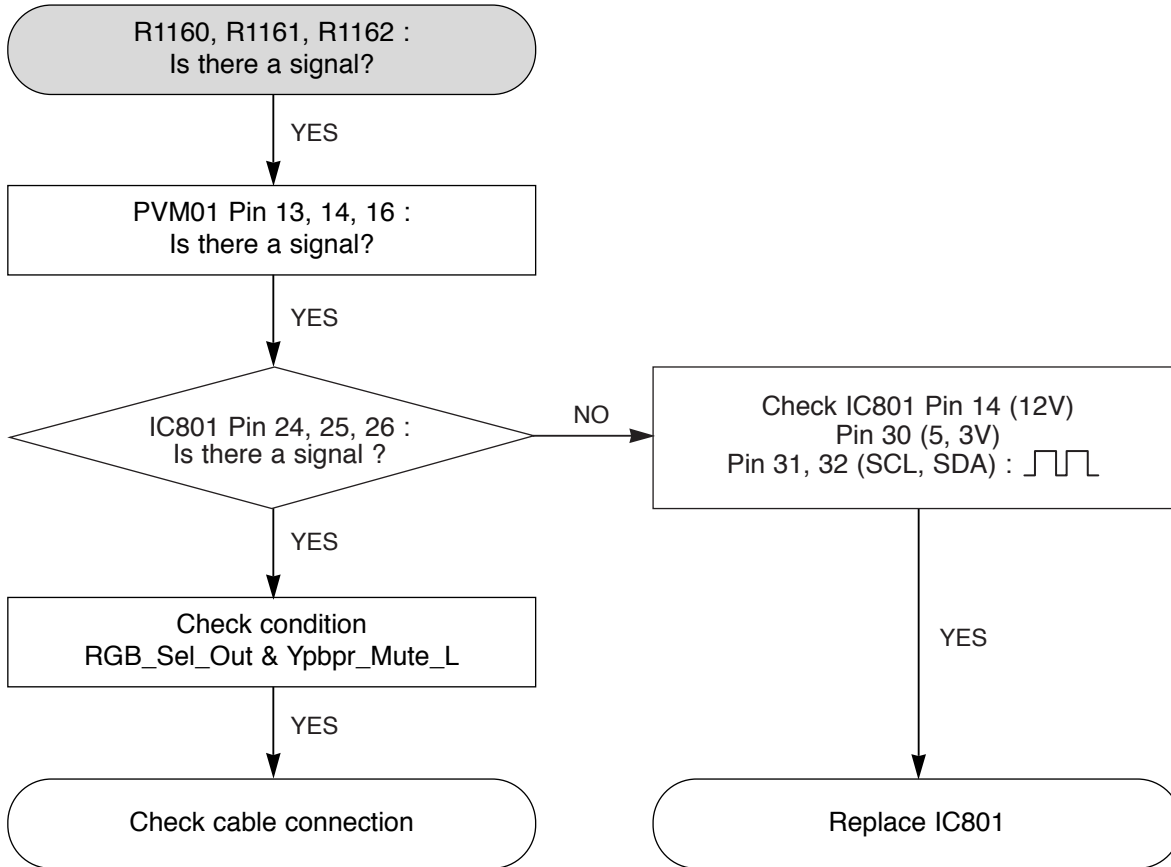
R1160, R1161, R1162 :
Is there a signal?

YES

PVM01 Pin 13, 14, 16 :
Is there a signal?

YES

IC801 Pin 24, 25, 26 :
Is there a signal ?

NO

Check IC801 Pin 14 (12V)
Pin 30 (5, 3V)
Pin 31, 32 (SCL, SDA) :

YES

Check condition
RGB_Sel_Out & Ypbpr_Mute_L

YES

YES

Check cable connection

Replace IC801